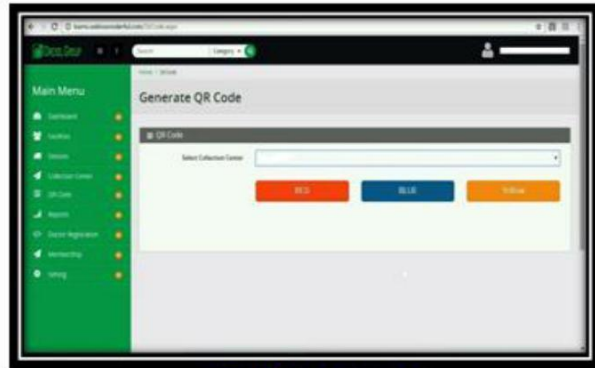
Main Menu

Dashboard

Facilities

Devices

Collection Center

QR Code

Reports

Doctor Registration

Membership

Setting

Search

Category

Home / QrCode

Generate QR Code

QR Code

Select Collection Center

RED

BLUE

YELLOW